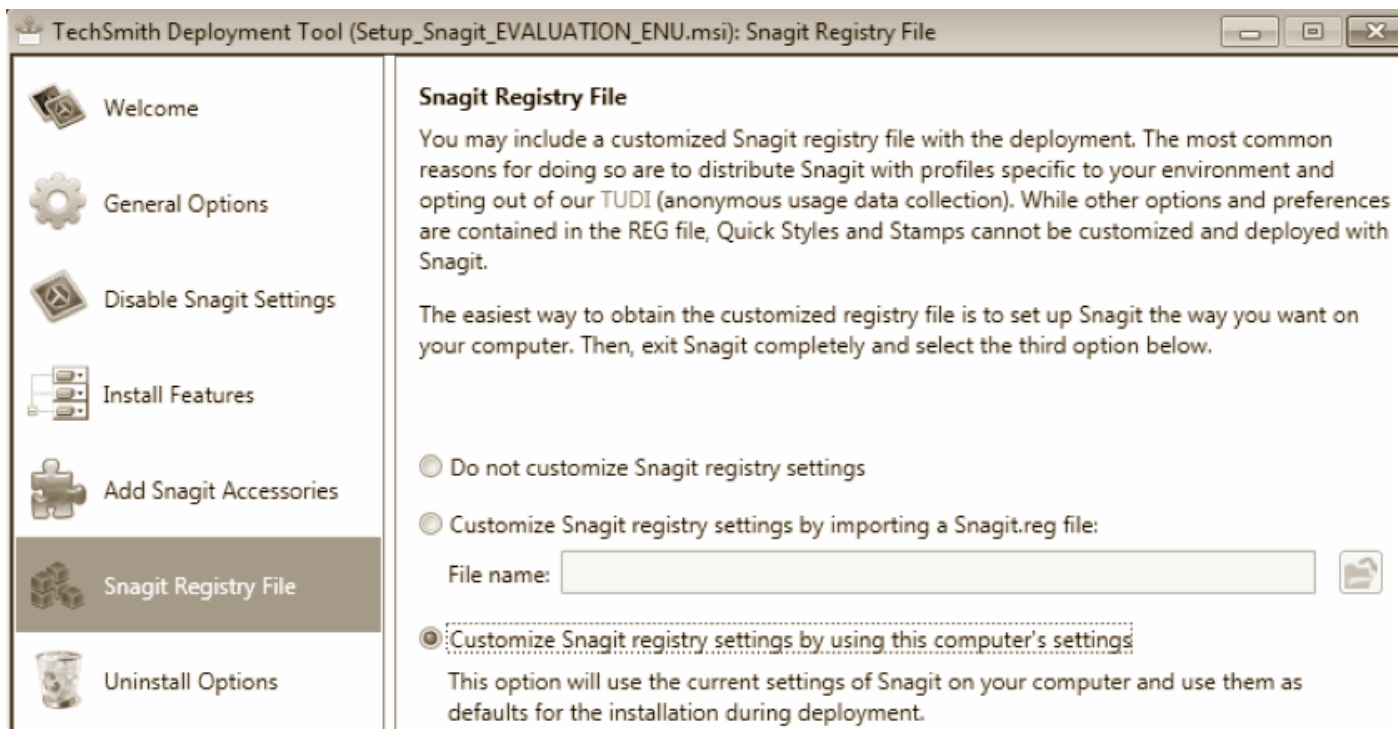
TechSmith Deployment Tool (Setup_Snagit_EVALUATION_ENU.msi): Snagit Registry File

Welcome

General Options

Disable Snagit Settings

Install Features

Add Snagit Accessories

Snagit Registry File

Uninstall Options

Snagit Registry File

You may include a customized Snagit registry file with the deployment. The most common reasons for doing so are to distribute Snagit with profiles specific to your environment and opting out of our TUDI (anonymous usage data collection). While other options and preferences are contained in the REG file, Quick Styles and Stamps cannot be customized and deployed with Snagit.

The easiest way to obtain the customized registry file is to set up Snagit the way you want on your computer. Then, exit Snagit completely and select the third option below.

Do not customize Snagit registry settings

Customize Snagit registry settings by importing a Snagit.reg file:

File name:

Customize Snagit registry settings by using this computer's settings

This option will use the current settings of Snagit on your computer and use them as defaults for the installation during deployment.